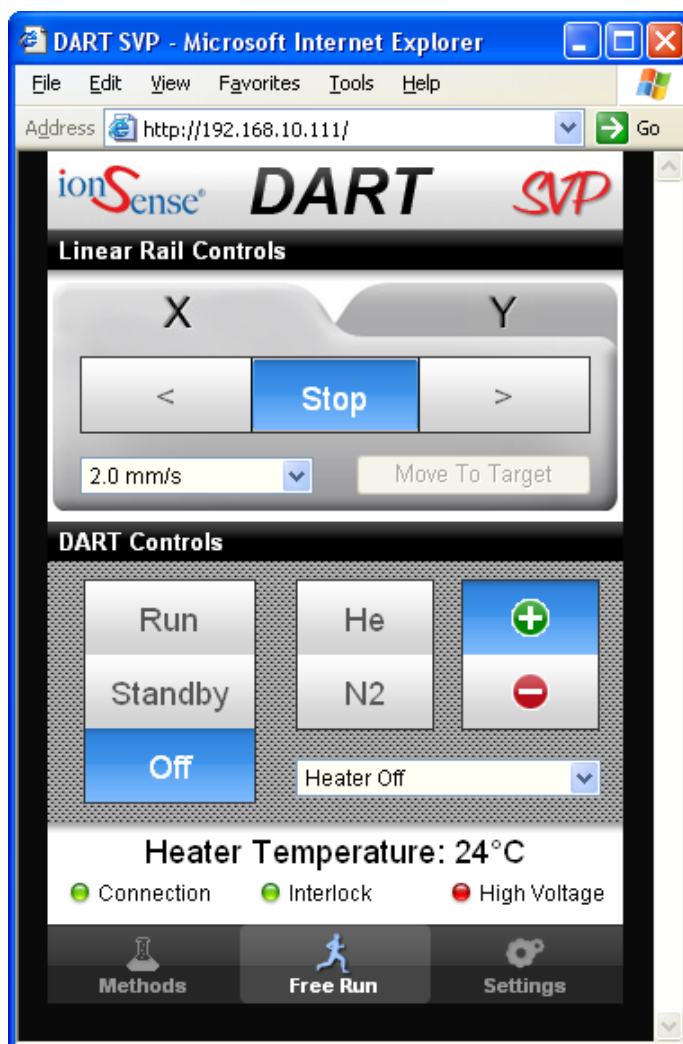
DART SVP - Microsoft Internet Explorer

File Edit View Favorites Tools Help

Address http://192.168.10.111/ Go

ionSense DART SVP

Linear Rail Controls

X Y

< Stop >

2.0 mm/s Move To Target

DART Controls

Run He

Standby N2

Off

Heater Off

Heater Temperature: 24°C

Connection Interlock High Voltage

Methods Free Run Settings